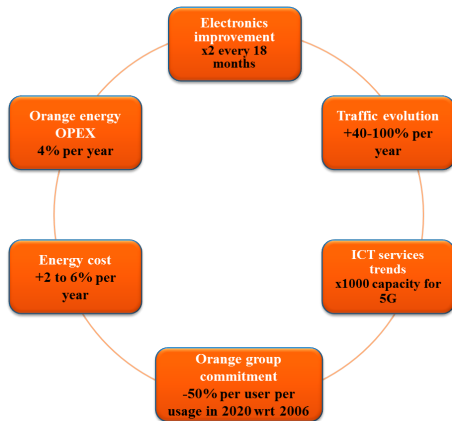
Electronics improvement
x2 every 18 months

Traffic evolution
+40-100% per year

ICT services trends
x1000 capacity for 5G

Orange group commitment
-50% per user per usage in 2020 wrt 2006

Energy cost
+2 to 6% per year

Orange energy OPEX
4% per year